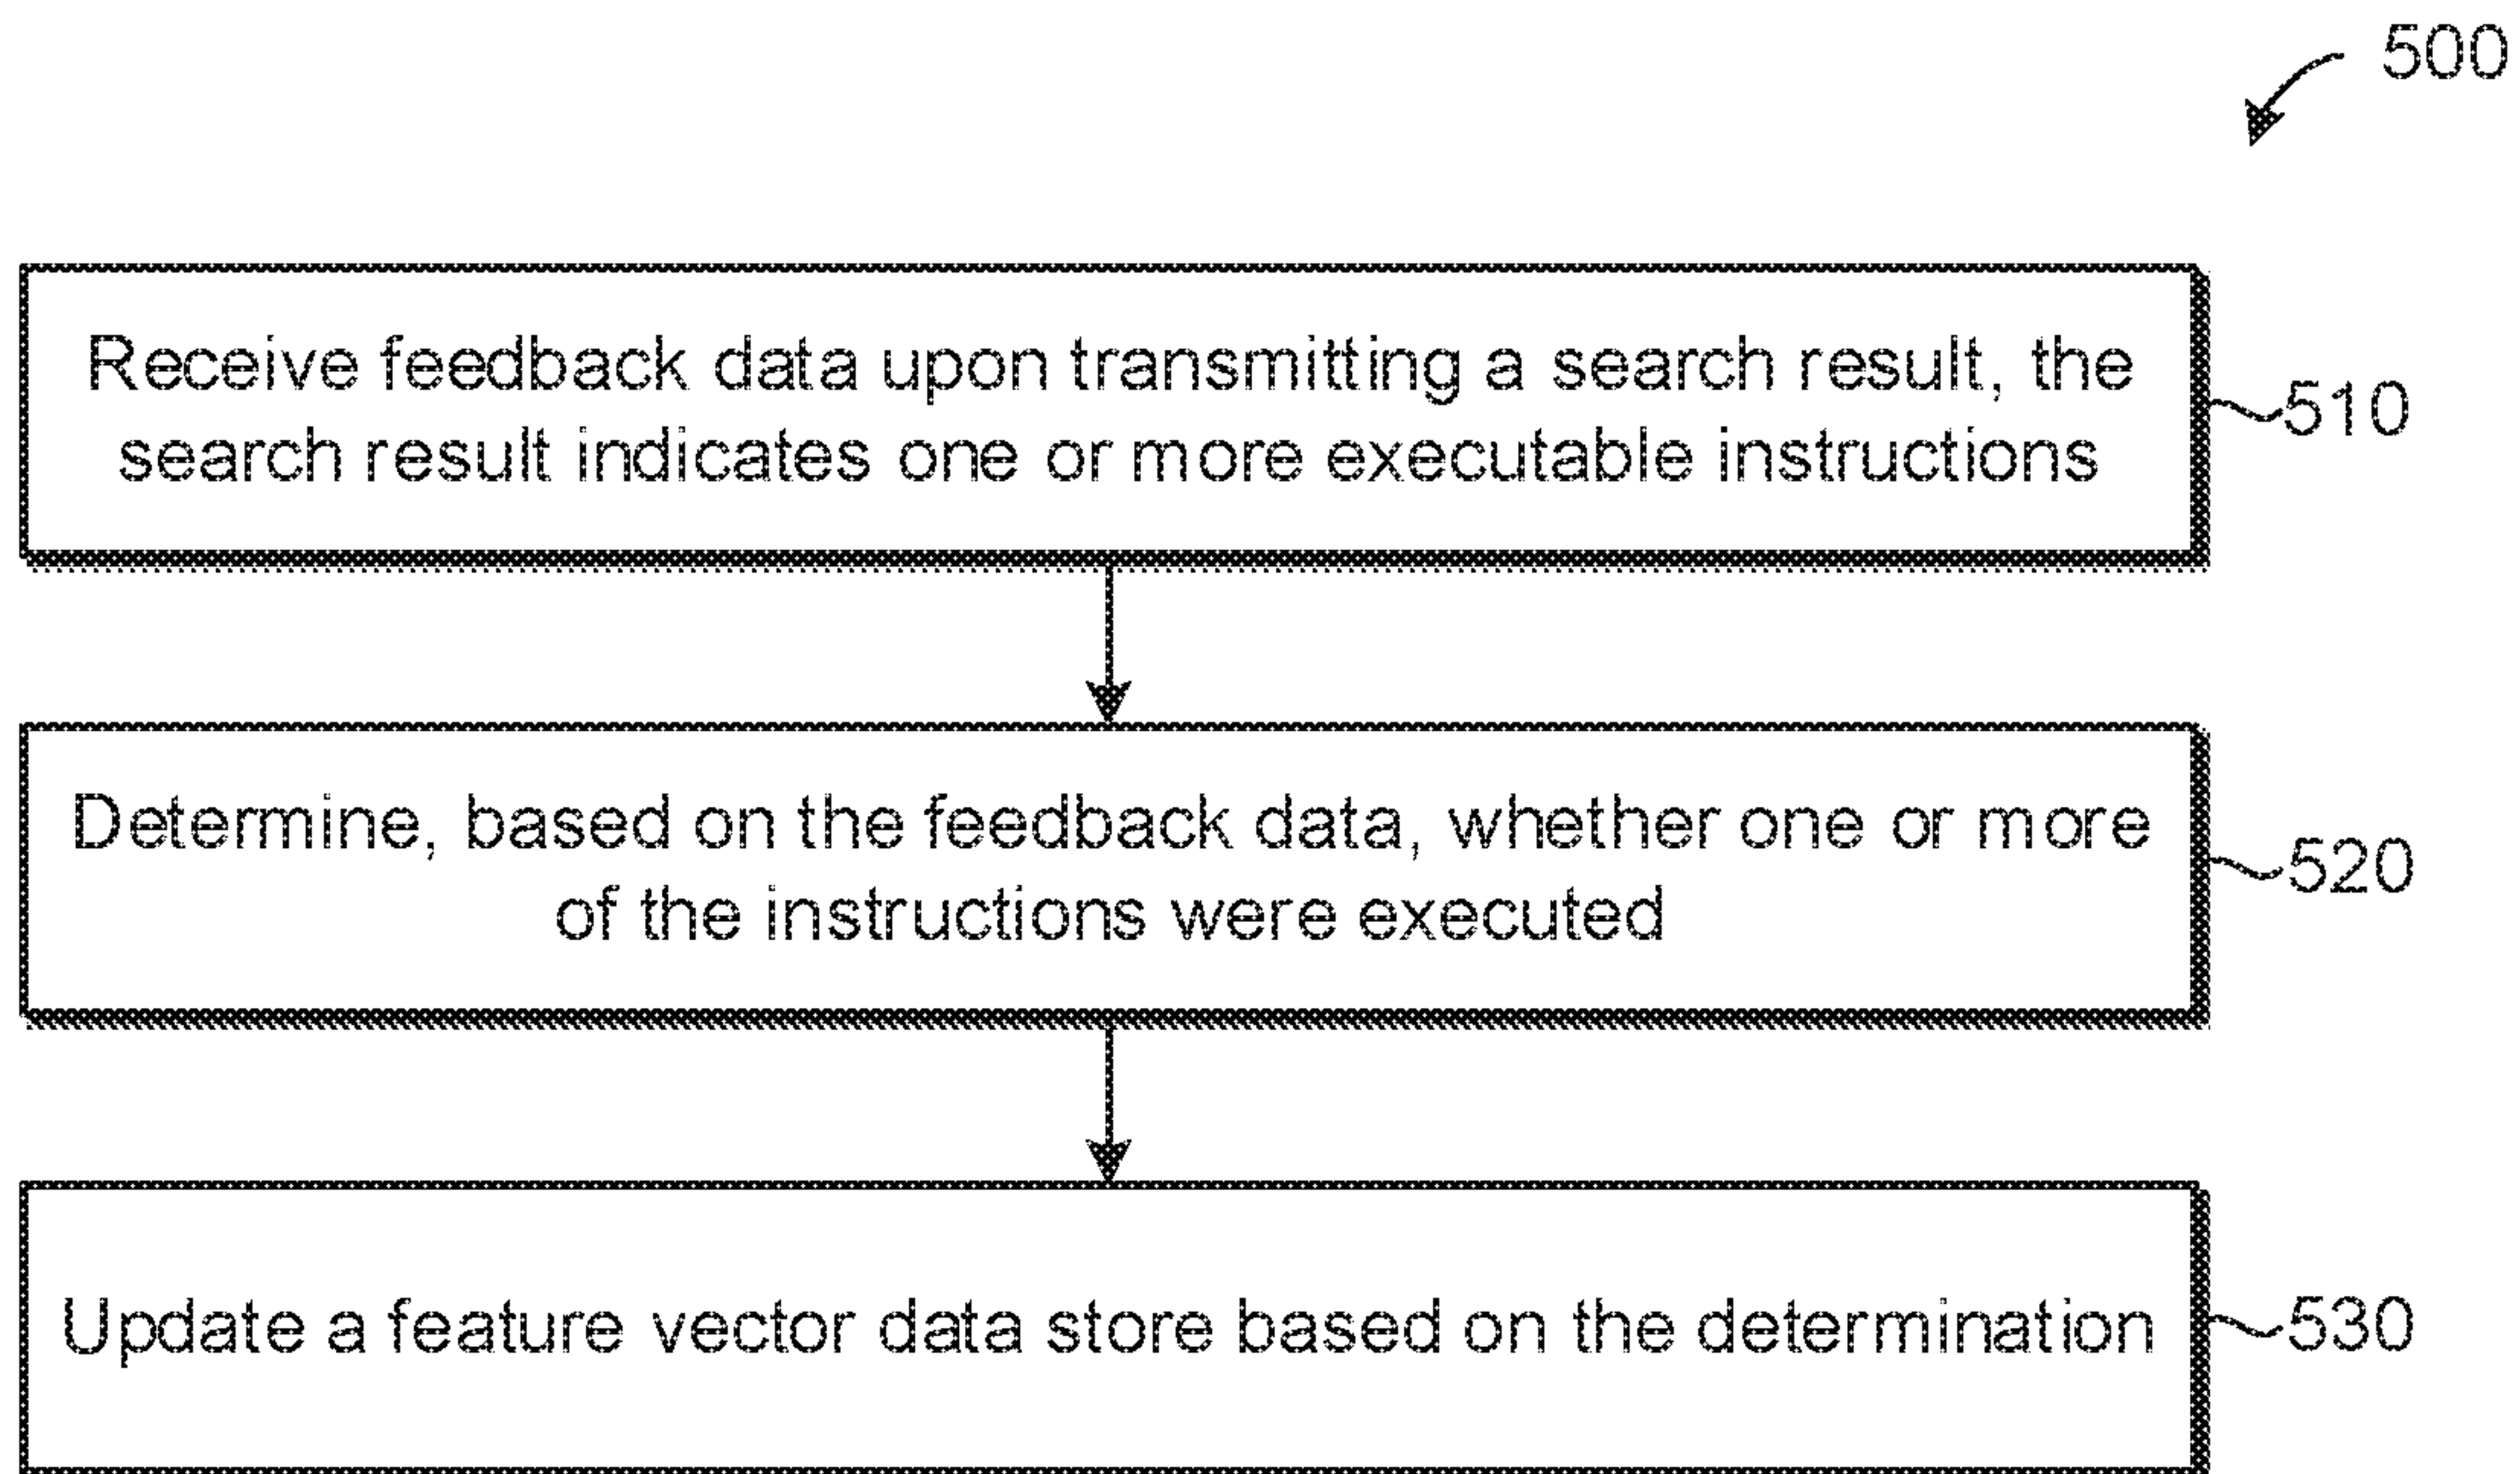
500

Receive feedback data upon transmitting a search result, the search result indicates one or more executable instructions

510

Determine, based on the feedback data, whether one or more of the instructions were executed

520

Update a feature vector data store based on the determination

530